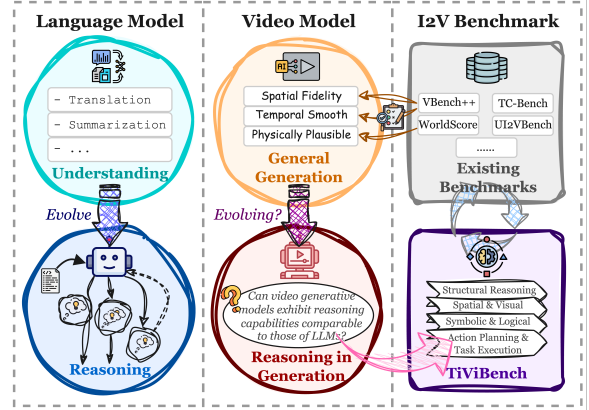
Language Model

- Translation
- Summarization
- ...

Understanding

Evolve

Reasoning

Video Model

AI

Spatial Fidelity
Temporal Smooth
Physically Plausible

General Generation

Evolving?

Can video generative models exhibit reasoning capabilities comparable to those of LLMs?

Reasoning in Generation

I2V Benchmark

VBench++
TC-Bench
WorldScore
UI2VBench
......

Existing Benchmarks

Structural Reasoning
Spatial & Visual
Symbolic & Logical
Action Planning & Task Execution

TiViBench